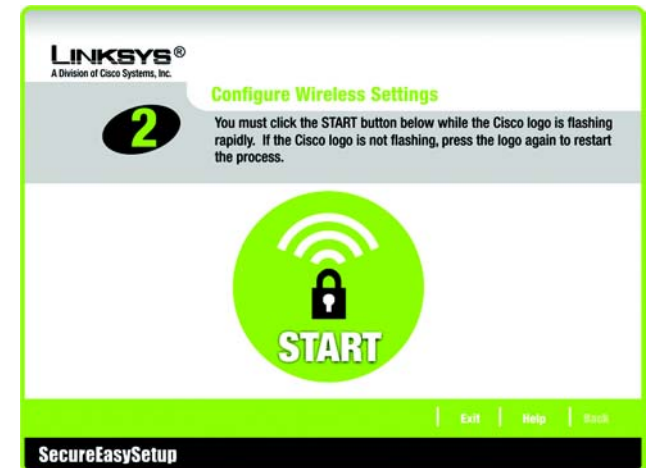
LINKSYS®
A Division of Cisco Systems, Inc.

2

Configure Wireless Settings

You must click the START button below while the Cisco logo is flashing rapidly. If the Cisco logo is not flashing, press the logo again to restart the process.

START

Exit | Help | Back

SecureEasySetup